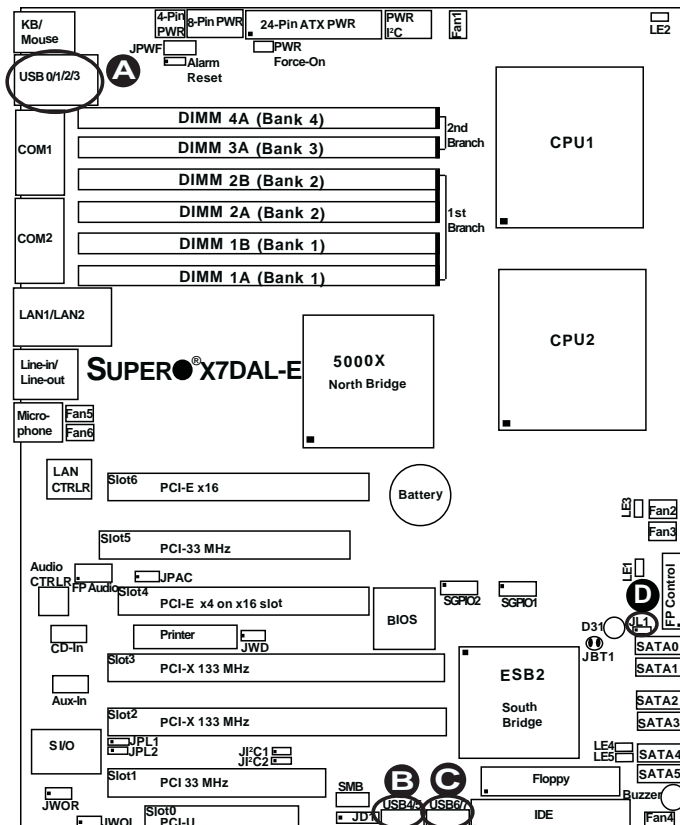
KB/ Mouse
4-Pin PWR
8-Pin PWR
24-Pin ATX PWR
PWR I²C
Fan1
LE2
JPWF
PWR Force-On
Alarm Reset
USB 0/1/2/3
A
DIMM 4A (Bank 4)
DIMM 3A (Bank 3)
2nd Branch
CPU1
COM1
DIMM 2B (Bank 2)
DIMM 2A (Bank 2)
1st Branch
COM2
DIMM 1B (Bank 1)
DIMM 1A (Bank 1)
LAN1/LAN2
CPU2
Line-in/ Line-out
SUPER®X7DAL-E
5000X North Bridge
Micro-phone
Fan5
Fan6
LAN CTRLR
Slot6
PCI-E x16
Battery
LE3
Fan2
Fan3
Slot5
PCI-33 MHz
Audio CTRLR
FP Audio
JPAC
LE1
Slot4
PCI-E x4 on x16 slot
SGPIO2
SGPIO1
D
FP Control
BIOS
CD-In
Printer
JWD
D31
JL1
JBT1
SATA0
Slot3
PCI-X 133 MHz
ESB2
SATA1
Aux-In
South Bridge
SATA2
Slot2
PCI-X 133 MHz
SATA3
S I/O
JPL1
JPL2
JI²C1
JI²C2
LE4
LE5
SATA4
SATA5
Slot1
PCI 33 MHz
B
C
Floppy
SMB
Buzzer
JWOR
USB4/5
USB6/7
IDE
JWOL
Slot0
PCI-U
JD1
Fan4